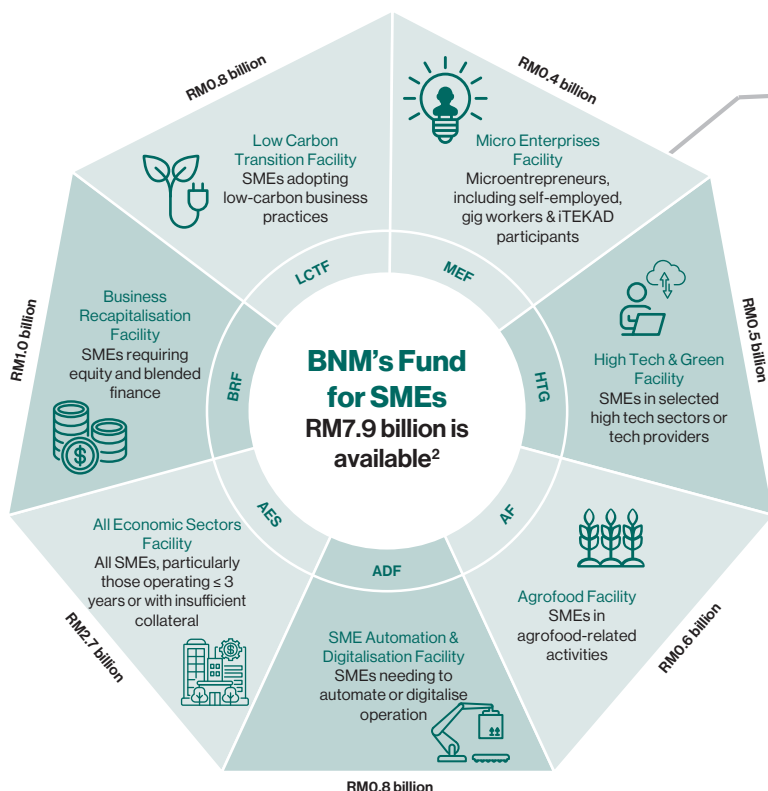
BNM's Fund for SMEs
RM7.9 billion is available$^2$

RM0.8 billion
LCTF
Low Carbon Transition Facility
SMEs adopting low-carbon business practices

RM0.4 billion
MEF
Micro Enterprises Facility
Microentrepreneurs, including self-employed, gig workers & iTEKAD participants

RM0.5 billion
HTG
High Tech & Green Facility
SMEs in selected high tech sectors or tech providers

RM0.6 billion
AF
Agrofood Facility
SMEs in agrofood-related activities

RM0.8 billion
ADF
SME Automation & Digitalisation Facility
SMEs needing to automate or digitalise operation

RM2.7 billion
AES
All Economic Sectors Facility
All SMEs, particularly those operating ≤ 3 years or with insufficient collateral

RM1.0 billion
BRF
Business Recapitalisation Facility
SMEs requiring equity and blended finance